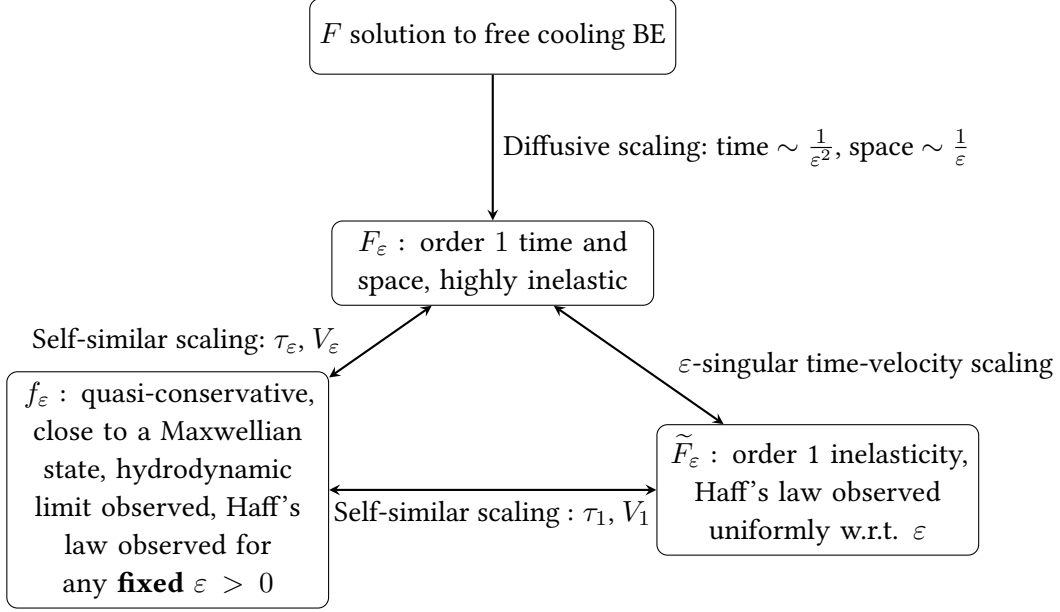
$F$ solution to free cooling BE

Diffusive scaling: time $\sim \frac{1}{\varepsilon^2}$, space $\sim \frac{1}{\varepsilon}$

$F_\varepsilon$ : order 1 time and space, highly inelastic

Self-similar scaling: $\tau_\varepsilon$, $V_\varepsilon$

$\varepsilon$-singular time-velocity scaling

$f_\varepsilon$ : quasi-conservative, close to a Maxwellian state, hydrodynamic limit observed, Haff's law observed for any **fixed** $\varepsilon > 0$

Self-similar scaling : $\tau_1$, $V_1$

$\widetilde{F}_\varepsilon$ : order 1 inelasticity, Haff's law observed uniformly w.r.t. $\varepsilon$